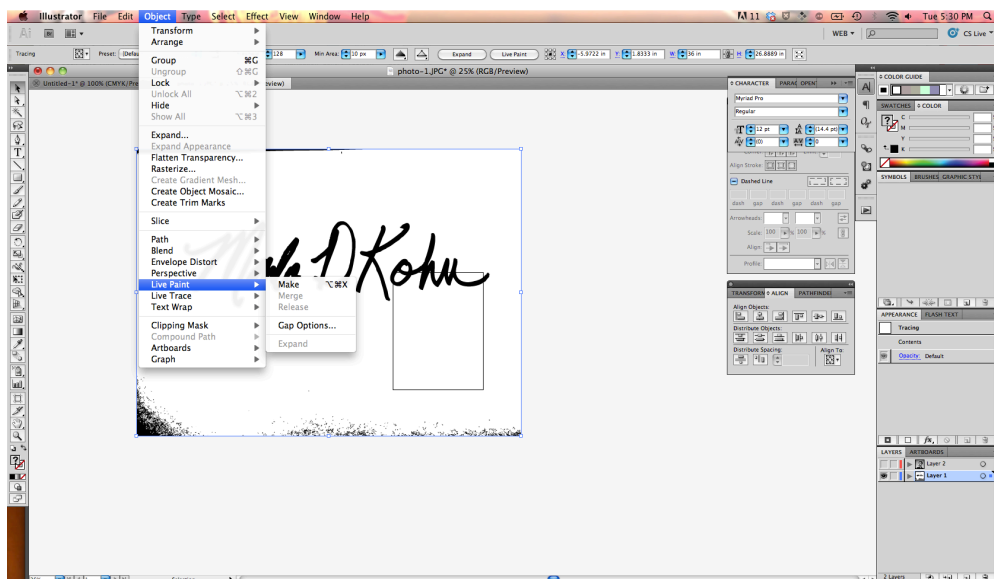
Illustrator File Edit Object Type Select Effect View Window Help

Tue 5:30 PM

WEB

CS Live

Tracing

Preset: [Defau

128

Min Area: 10 px

Expand

Live Paint

X: -5.9722 in

Y: 1.8333 in

W: 36 in

H: 26.8889 in

Untitled-1* @ 100% (CMYK/Pre

photo-1.JPG* @ 25% (RGB/Preview)

Transform
Arrange

Group ⌘G
Ungroup ⇧⌘G
Lock
Unlock All ⌥⌘2
Hide
Show All ⌥⌘3

Expand...
Expand Appearance
Flatten Transparency...
Rasterize...
Create Gradient Mesh...
Create Object Mosaic...
Create Trim Marks

Slice

Path
Blend
Envelope Distort
Perspective
Live Paint
Live Trace
Text Wrap

Clipping Mask
Compound Path
Artboards
Graph

Make ⌥⌘X
Merge
Release

Gap Options...

Expand

CHARACTER PARA OPEN

Myriad Pro

Regular

12 pt

(14.4 pt)

(0)

0

Align Stroke:

Dashed Line

dash gap dash gap dash gap

Arrowheads:

Scale: 100 % 100 %

Align:

Profile:

TRANSFORM ALIGN PATHFINDE

Align Objects:

Distribute Objects:

Distribute Spacing:

Align To:

COLOR GUIDE

SWATCHES COLOR

C

M

Y

K

SYMBOLS BRUSHES GRAPHIC STYL

APPEARANCE FLASH TEXT

Tracing

Contents

Opacity: Default

LAYERS ARTBOARDS

Layer 2

Layer 1

2 Layers